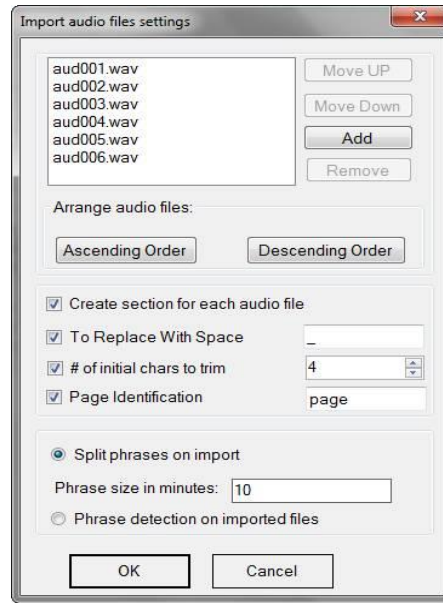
Import audio files settings

aud001.wav
aud002.wav
aud003.wav
aud004.wav
aud005.wav
aud006.wav

Move UP
Move Down
Add
Remove

Arrange audio files:

Ascending Order
Descending Order

Create section for each audio file
To Replace With Space _
# of initial chars to trim 4
Page Identification page

Split phrases on import
Phrase size in minutes: 10
Phrase detection on imported files

OK
Cancel